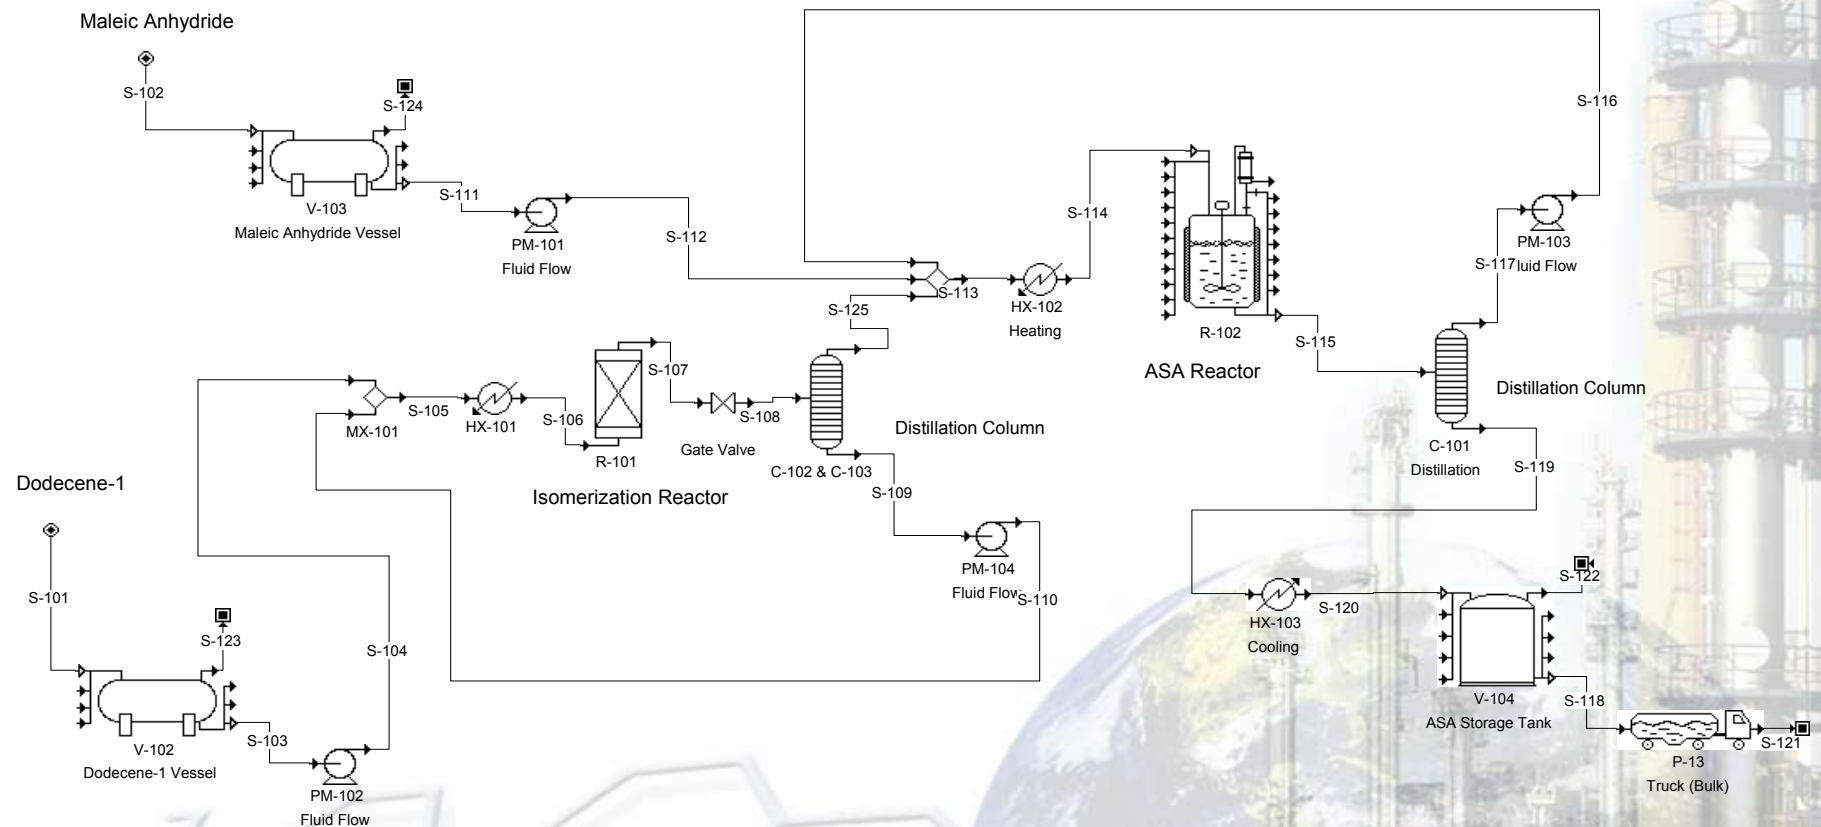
Maleic Anhydride

S-102

S-124

S-111

V-103
Maleic Anhydride Vessel

PM-101
Fluid Flow

S-112

S-116

S-114

PM-103
S-117luid Flow

S-113

S-125

HX-102
Heating

R-102

ASA Reactor

S-115

Distillation Column

S-107

S-105

HX-101

S-106

S-108

MX-101

R-101

Gate Valve

Distillation Column

C-102 & C-103

C-101
Distillation

S-119

Isomerization Reactor

S-109

Dodecene-1

PM-104
Fluid FlowS-110

S-122

S-101

S-123

S-104

HX-103
Cooling

S-120

V-104
ASA Storage Tank

S-118

V-102
Dodecene-1 Vessel

S-103

PM-102
Fluid Flow

P-13
Truck (Bulk)

S-121